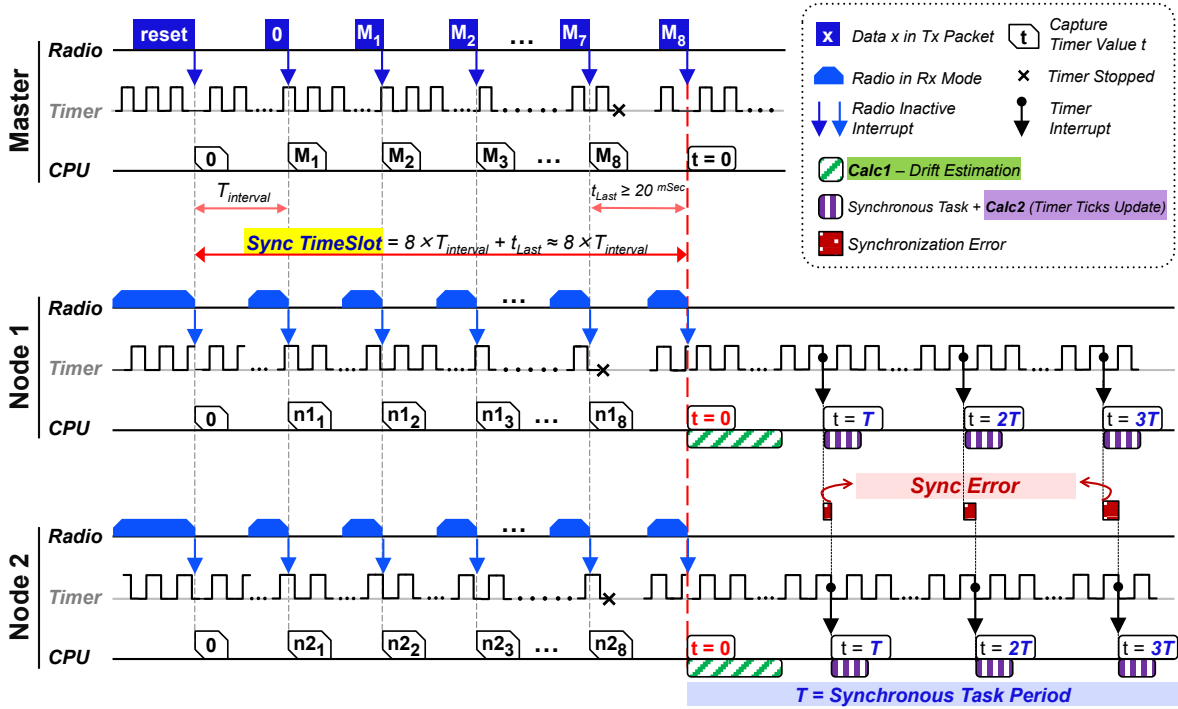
Master
Radio
reset
0
$M_1$
$M_2$
...
$M_7$
$M_8$
Timer
...
......
CPU
0
$M_1$
$M_2$
$M_3$
...
$M_8$
t = 0
$T_{interval}$
$t_{Last} \geq 20$ mSec
Sync TimeSlot $= 8 \times T_{interval} + t_{Last} \approx 8 \times T_{interval}$

x Data x in Tx Packet
t Capture Timer Value t
Radio in Rx Mode
× Timer Stopped
Radio Inactive Interrupt
Timer Interrupt
Calc1 – Drift Estimation
Synchronous Task + Calc2 (Timer Ticks Update)
Synchronization Error

Node 1
Radio
...
Timer
...
......
CPU
0
$n1_1$
$n1_2$
$n1_3$
...
$n1_8$
t = 0
t = T
t = 2T
t = 3T
Sync Error

Node 2
Radio
...
Timer
...
......
CPU
0
$n2_1$
$n2_2$
$n2_3$
...
$n2_8$
t = 0
t = T
t = 2T
t = 3T
T = Synchronous Task Period